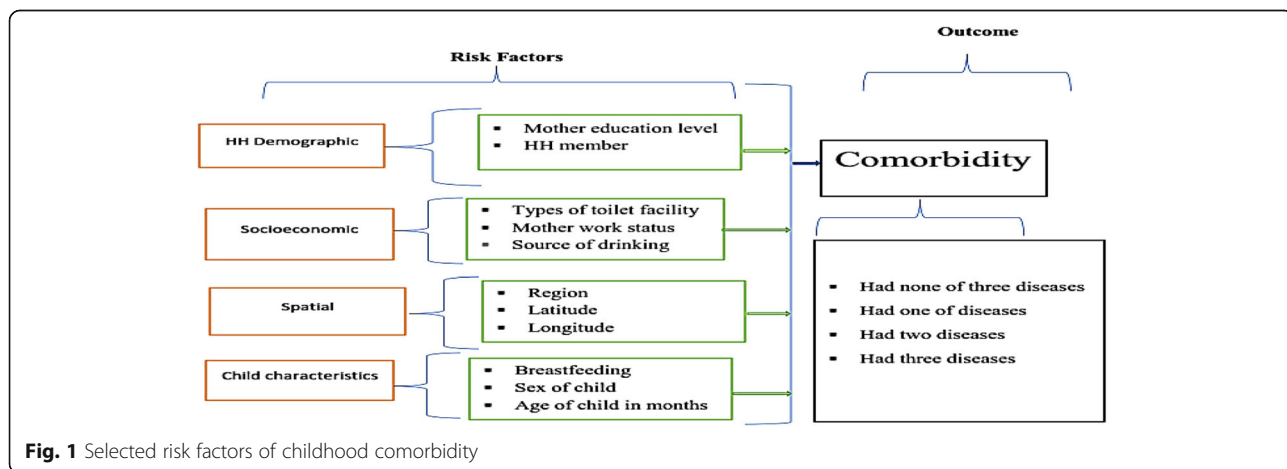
Outcome

Risk Factors

HH Demographic

- Mother education level
- HH member

Comorbidity

Socioeconomic

- Types of toilet facility
- Mother work status
- Source of drinking

Spatial

- Region
- Latitude
- Longitude

- Had none of three diseases
- Had one of diseases
- Had two diseases
- Had three diseases

Child characteristics

- Breastfeeding
- Sex of child
- Age of child in months

**Fig. 1** Selected risk factors of childhood comorbidity